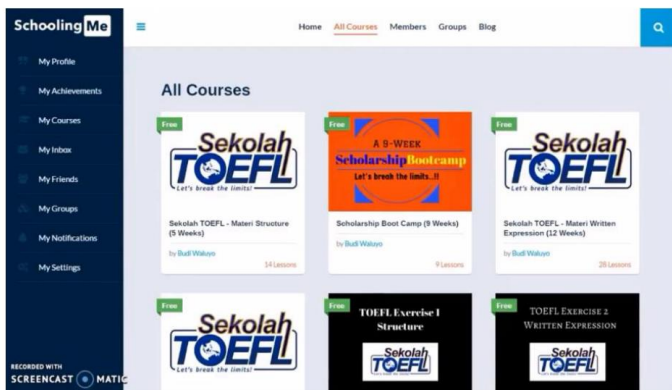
Schooling Me

My Profile
My Achievements
My Courses
My Inbox
My Friends
My Groups
My Notifications
My Settings

Home All Courses Members Groups Blog

All Courses

Free
Sekolah TOEFL
Let's break the limits!
Sekolah TOEFL - Materi Structure (5 Weeks)
by Budi Waluyo
14 Lessons

Free
A 9-WEEK
Scholarship Bootcamp
Let's break the limits..!!
Scholarship Boot Camp (9 Weeks)
by Budi Waluyo
9 Lessons

Free
Sekolah TOEFL
Let's break the limits!
Sekolah TOEFL - Materi Written Expression (12 Weeks)
by Budi Waluyo
28 Lessons

Free
Sekolah TOEFL

Free
TOEFL Exercise 1
Structure
Sekolah TOEFL

Free
TOEFL EXERCISE 2
WRITTEN EXPRESSION
Sekolah TOEFL

RECORDED WITH
SCREENCAST MATIC